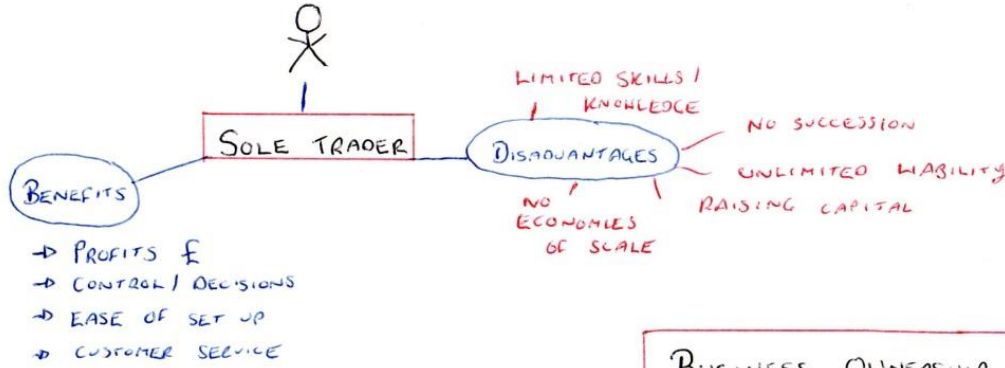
SOLE TRADER

BENEFITS

→ PROFITS £
→ CONTROL / DECISIONS
→ EASE OF SET UP
→ CUSTOMER SERVICE

DISADVANTAGES

LIMITED SKILLS / KNOWLEDGE

NO SUCCESSION

UNLIMITED LIABILITY

RAISING CAPITAL

NO ECONOMIES OF SCALE

BUSINESS OWNERSHIP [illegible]